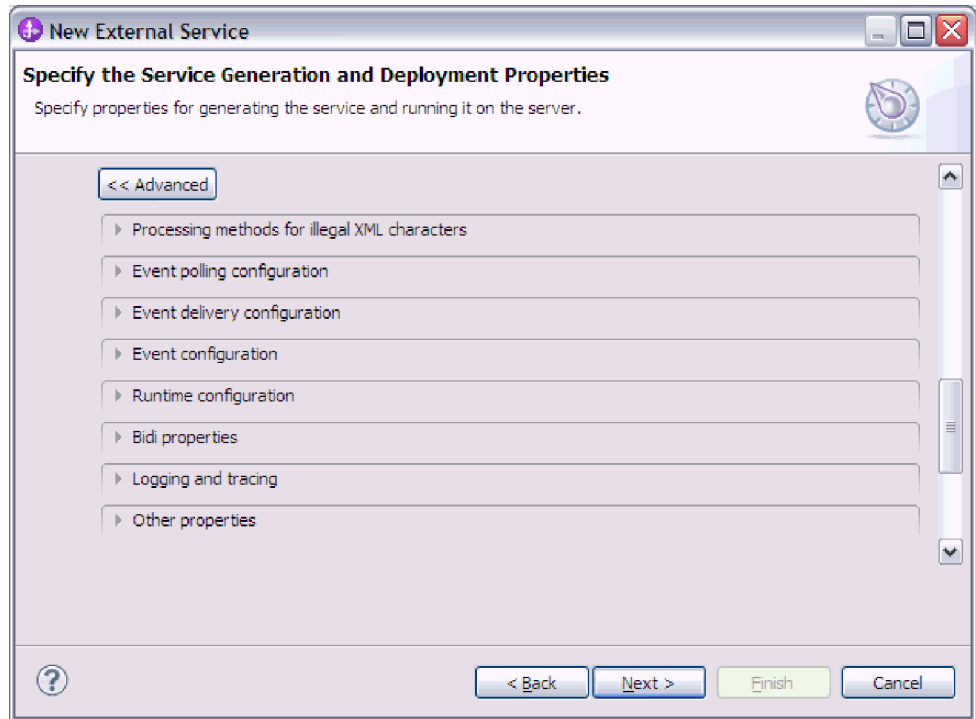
New External Service

Specify the Service Generation and Deployment Properties

Specify properties for generating the service and running it on the server.

<< Advanced

Processing methods for illegal XML characters

Event polling configuration

Event delivery configuration

Event configuration

Runtime configuration

Bidi properties

Logging and tracing

Other properties

< Back

Next >

Finish

Cancel